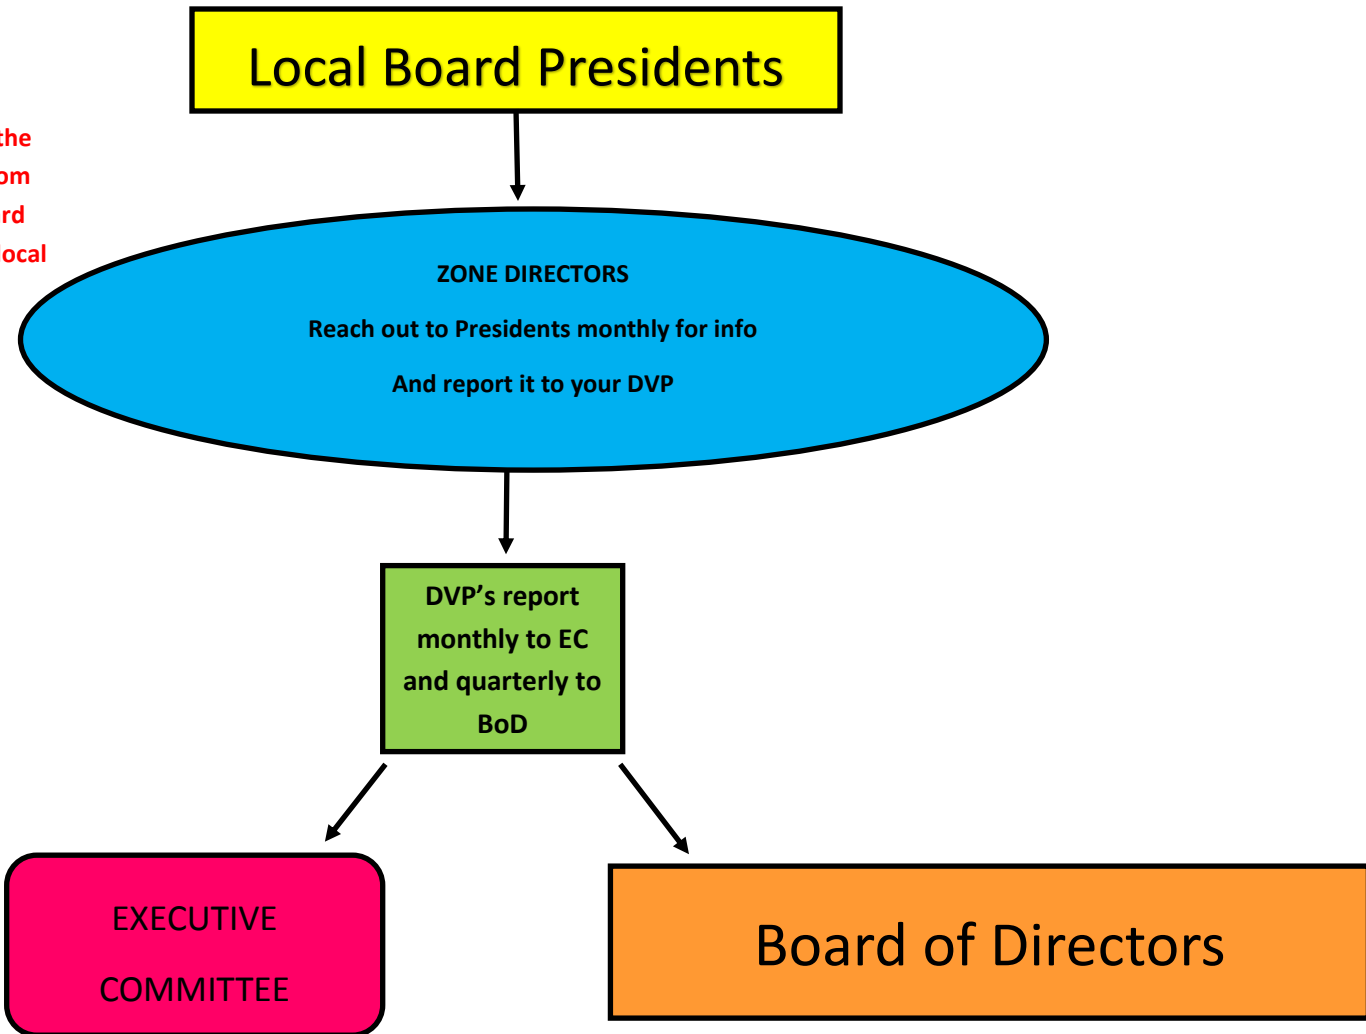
Local Board Presidents

the
om
rd
ocal

ZONE DIRECTORS

Reach out to Presidents monthly for info

And report it to your DVP

DVP's report monthly to EC and quarterly to BoD

EXECUTIVE COMMITTEE

Board of Directors